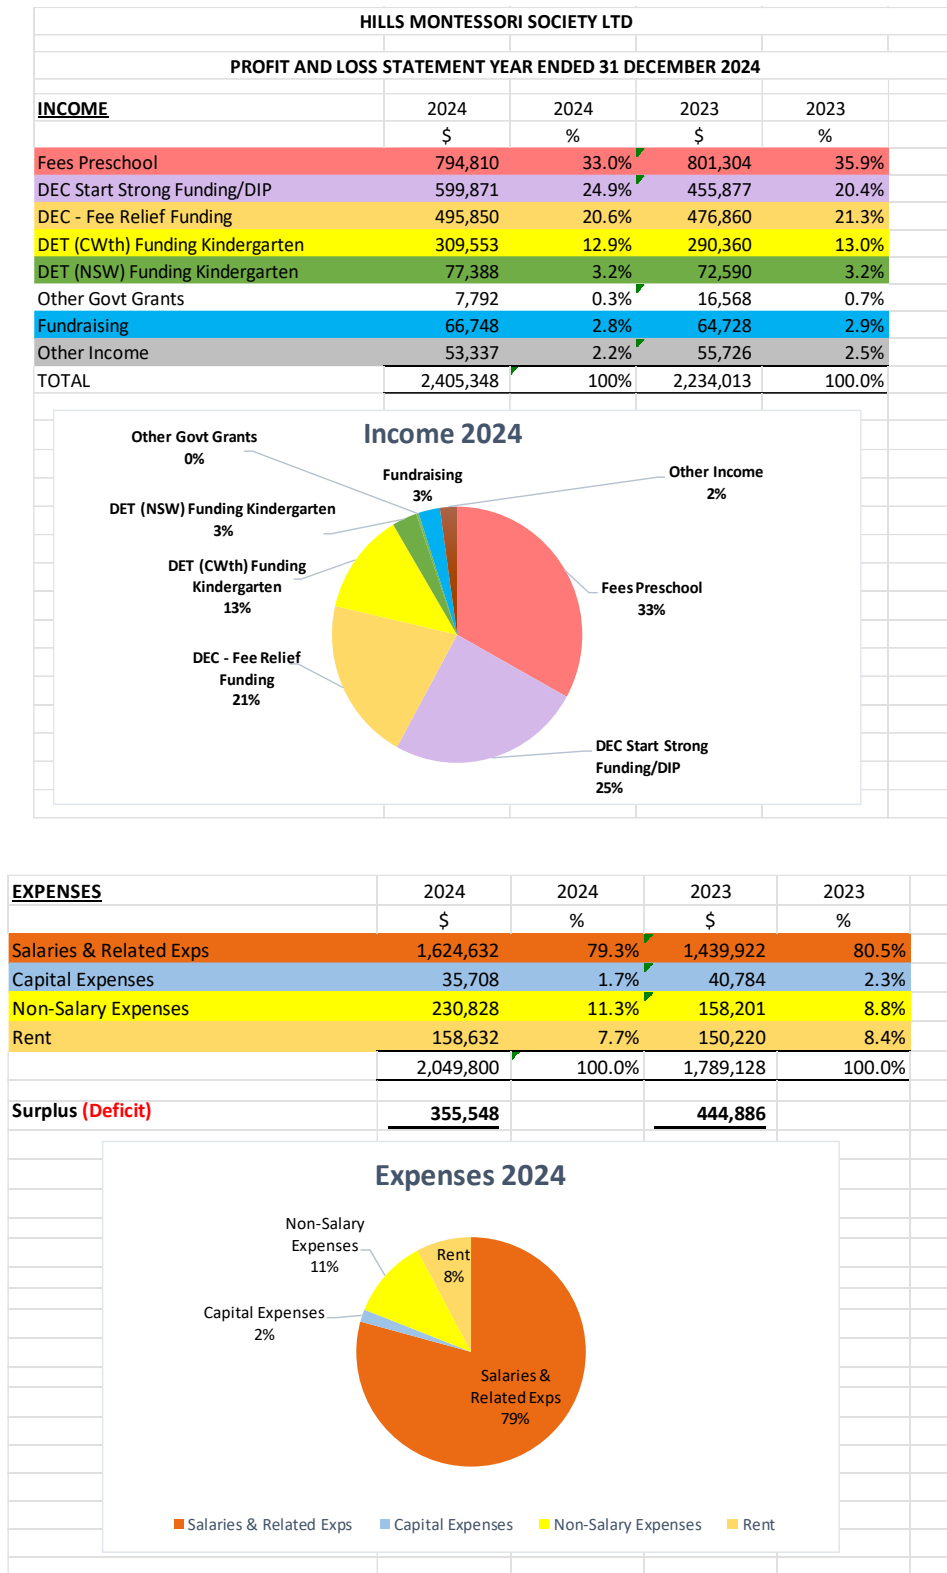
HILLS MONTESSORI SOCIETY LTD

PROFIT AND LOSS STATEMENT YEAR ENDED 31 DECEMBER 2024

| INCOME | 2024 | 2024 | 2023 | 2023 |
|---|---|---|---|---|
| | $ | % | $ | % |
| Fees Preschool | 794,810 | 33.0% | 801,304 | 35.9% |
| DEC Start Strong Funding/DIP | 599,871 | 24.9% | 455,877 | 20.4% |
| DEC - Fee Relief Funding | 495,850 | 20.6% | 476,860 | 21.3% |
| DET (CWth) Funding Kindergarten | 309,553 | 12.9% | 290,360 | 13.0% |
| DET (NSW) Funding Kindergarten | 77,388 | 3.2% | 72,590 | 3.2% |
| Other Govt Grants | 7,792 | 0.3% | 16,568 | 0.7% |
| Fundraising | 66,748 | 2.8% | 64,728 | 2.9% |
| Other Income | 53,337 | 2.2% | 55,726 | 2.5% |
| TOTAL | 2,405,348 | 100% | 2,234,013 | 100.0% |

Income 2024

Other Govt Grants 0%
Fundraising 3%
Other Income 2%
DET (NSW) Funding Kindergarten 3%
DET (CWth) Funding Kindergarten 13%
Fees Preschool 33%
DEC - Fee Relief Funding 21%
DEC Start Strong Funding/DIP 25%

| EXPENSES | 2024 | 2024 | 2023 | 2023 |
|---|---|---|---|---|
| | $ | % | $ | % |
| Salaries & Related Exps | 1,624,632 | 79.3% | 1,439,922 | 80.5% |
| Capital Expenses | 35,708 | 1.7% | 40,784 | 2.3% |
| Non-Salary Expenses | 230,828 | 11.3% | 158,201 | 8.8% |
| Rent | 158,632 | 7.7% | 150,220 | 8.4% |
| | 2,049,800 | 100.0% | 1,789,128 | 100.0% |
| Surplus (Deficit) | 355,548 | | 444,886 | |

Expenses 2024

Non-Salary Expenses 11%
Rent 8%
Capital Expenses 2%
Salaries & Related Exps 79%

Salaries & Related Exps Capital Expenses Non-Salary Expenses Rent